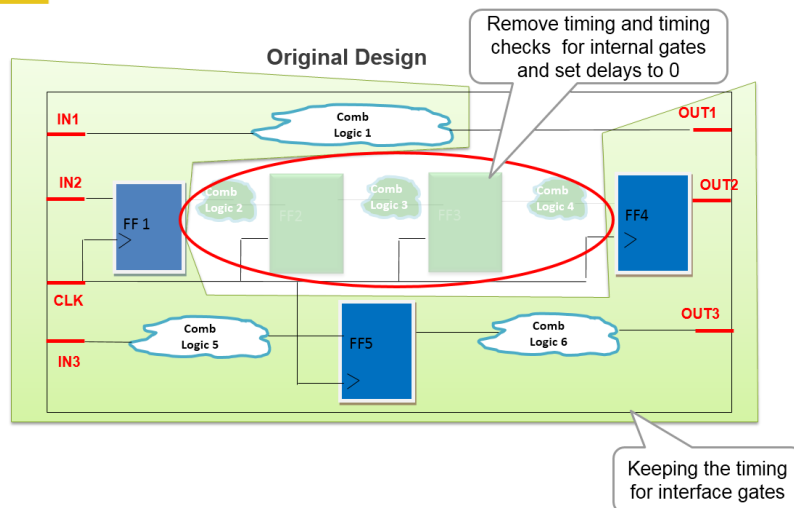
Original Design

Remove timing and timing checks for internal gates and set delays to 0

IN1

Comb Logic 1

OUT1

IN2

FF 1

Comb Logic 2

FF2

Comb Logic 3

FF3

Comb Logic 4

FF4

OUT2

CLK

IN3

Comb Logic 5

FF5

Comb Logic 6

OUT3

Keeping the timing for interface gates